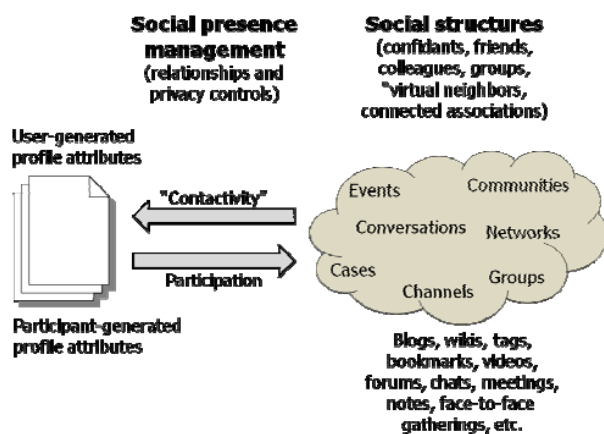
Social presence management
(relationships and privacy controls)

Social structures
(confidants, friends, colleagues, groups, "virtual neighbors, connected associations)

User-generated profile attributes

"Contactivity"

Participation

Participant-generated profile attributes

Events
Communities
Conversations
Networks
Cases
Groups
Channels

Blogs, wikis, tags, bookmarks, videos, forums, chats, meetings, notes, face-to-face gatherings, etc.